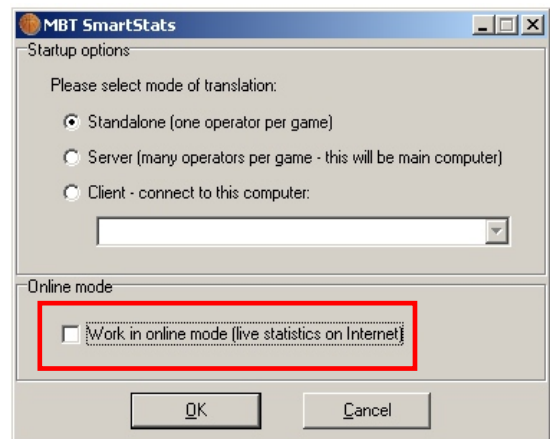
MBT SmartStats

Startup options

Please select mode of translation:

Standalone (one operator per game)

Server (many operators per game - this will be main computer)

Client - connect to this computer:

Online mode

Work in online mode (live statistics on Internet)

OK

Cancel